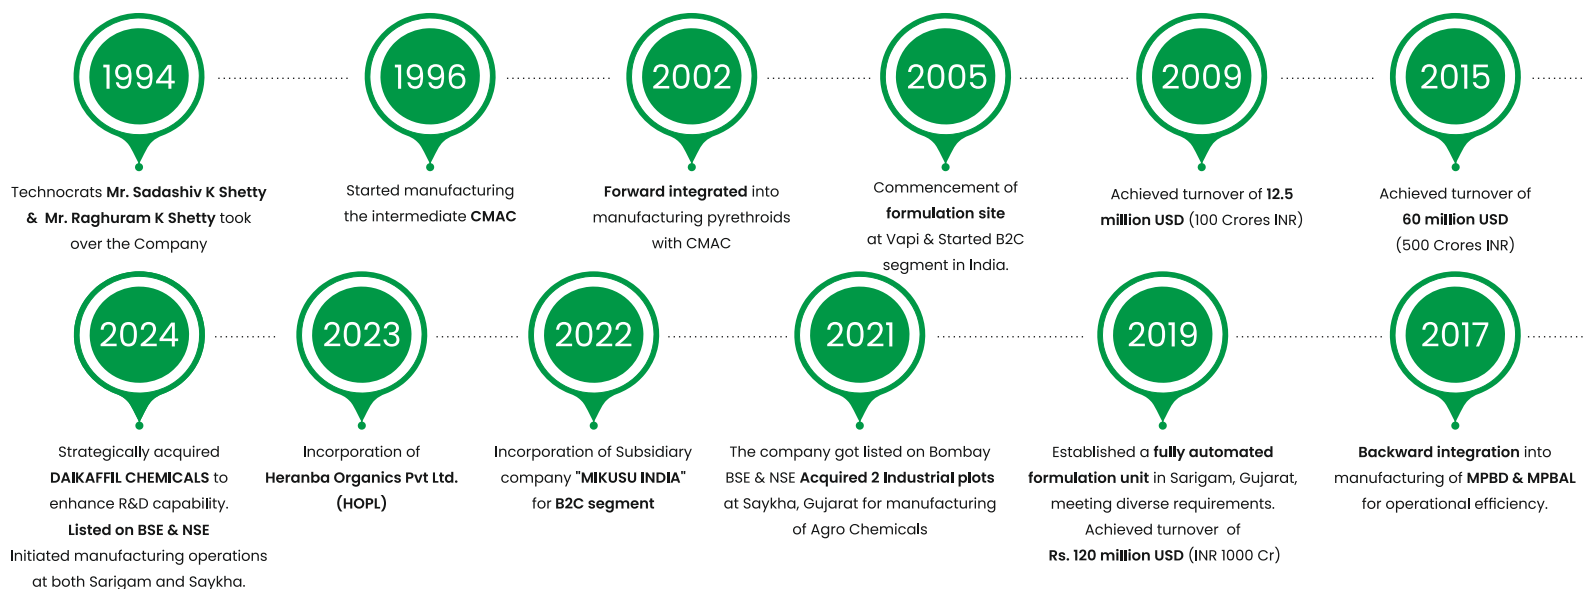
1994

Technocrats **Mr. Sadashiv K Shetty** & **Mr. Raghuram K Shetty** took over the Company

1996

Started manufacturing the intermediate **CMAC**

2002

**Forward integrated** into manufacturing pyrethroids with CMAC

2005

Commencement of **formulation site** at Vapi & Started B2C segment in India.

2009

Achieved turnover of **12.5 million USD** (100 Crores INR)

2015

Achieved turnover of **60 million USD** (500 Crores INR)

2024

Strategically acquired **DAIKAFFIL CHEMICALS** to enhance R&D capability. **Listed on BSE & NSE** Initiated manufacturing operations at both Sarigam and Saykha.

2023

Incorporation of **Heranba Organics Pvt Ltd. (HOPL)**

2022

Incorporation of Subsidiary company **"MIKUSU INDIA"** for **B2C segment**

2021

The company got listed on Bombay BSE & NSE **Acquired 2 Industrial plots** at Saykha, Gujarat for manufacturing of Agro Chemicals

2019

Established a **fully automated formulation unit** in Sarigam, Gujarat, meeting diverse requirements. Achieved turnover of **Rs. 120 million USD** (INR 1000 Cr)

2017

**Backward integration** into manufacturing of **MPBD & MPBAL** for operational efficiency.